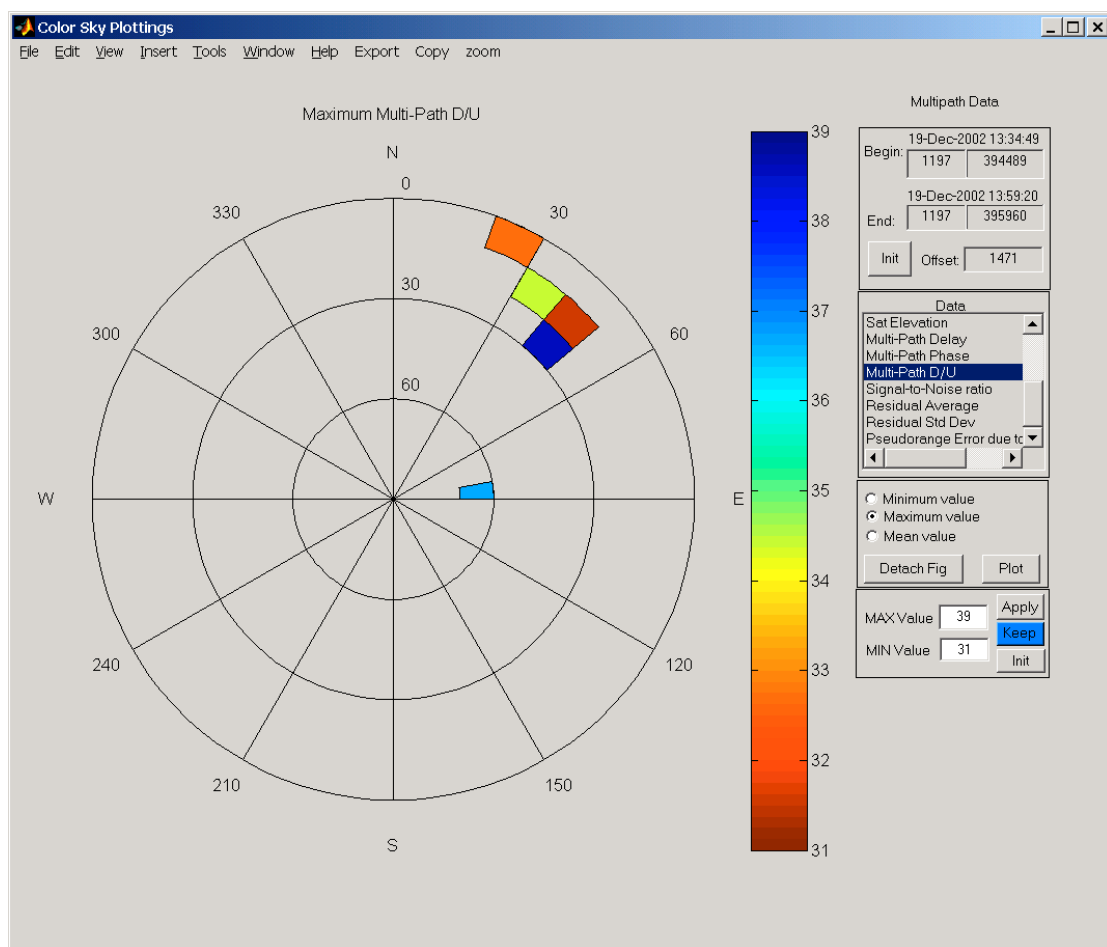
Color Sky Plottings

File Edit View Insert Tools Window Help Export Copy zoom

Maximum Multi-Path D/U

N
0
30
60
E
120
150
S
210
240
W
300
330
30
60

39
38
37
36
35
34
33
32
31

Multipath Data

Begin: 19-Dec-2002 13:34:49
1197 394489

End: 19-Dec-2002 13:59:20
1197 395960

Init Offset: 1471

Data
Sat Elevation
Multi-Path Delay
Multi-Path Phase
Multi-Path D/U
Signal-to-Noise ratio
Residual Average
Residual Std Dev
Pseudorange Error due to

Minimum value
Maximum value
Mean value

Detach Fig Plot

MAX Value 39
MIN Value 31
Apply
Keep
Init